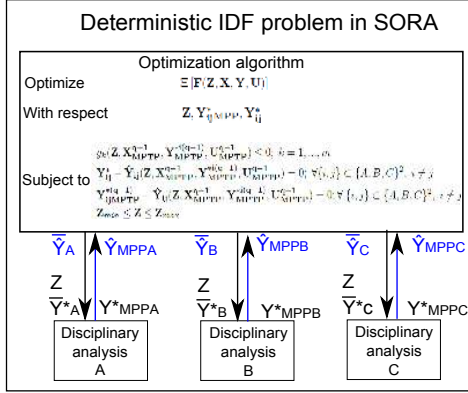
Deterministic IDF problem in SORA

Optimization algorithm

Optimize $\Xi[\mathbf{F}(\mathbf{Z}, \mathbf{X}, \mathbf{Y}, \mathbf{U})]$

With respect $\mathbf{Z}, \mathbf{Y}^{*}_{ij\,\mathrm{MPP}}, \mathbf{Y}^{*}_{ij}$

Subject to
$g_k(\mathbf{Z}, \mathbf{X}^{(q-1)}_{\mathrm{MPTP}}, \mathbf{Y}^{*(q-1)}_{\mathrm{MPTP}}, \mathbf{U}^{(q-1)}_{\mathrm{MPTP}}) < 0,\ k = 1, \ldots, n$
$\mathbf{Y}^{*}_{ij} - \hat{\mathbf{Y}}_{ij}(\mathbf{Z}, \mathbf{X}^{(q-1)}_{\mathrm{MPTP}}, \mathbf{Y}^{*(q-1)}_{\mathrm{MPTP}}, \mathbf{U}^{(q-1)}_{\mathrm{MPTP}}) = 0;\ \forall(i,j) \in \{A, B, C\}^2, i \neq j$
$\mathbf{Y}^{*}_{ij\mathrm{MPP}} - \hat{\mathbf{Y}}_{ij}(\mathbf{Z}, \mathbf{X}^{(q-1)}_{\mathrm{MPTP}}, \mathbf{Y}^{*(q-1)}_{\mathrm{MPTP}}, \mathbf{U}^{(q-1)}_{\mathrm{MPTP}}) = 0\ \forall(i,j) \in \{A, B, C\}^2, i \neq j$
$\mathbf{Z}_{min} \leq \mathbf{Z} \leq \mathbf{Z}_{max}$

$\overline{Y}_A$ $\hat{Y}_{MPPA}$ $\overline{Y}_B$ $\hat{Y}_{MPPB}$ $\overline{Y}_C$ $\hat{Y}_{MPPC}$

Z
$\overline{Y}^*_A$ $Y^*_{MPPA}$

Z
$\overline{Y}^*_B$ $Y^*_{MPPB}$

Z
$\overline{Y}^*_C$ $Y^*_{MPPC}$

Disciplinary analysis A

Disciplinary analysis B

Disciplinary analysis C